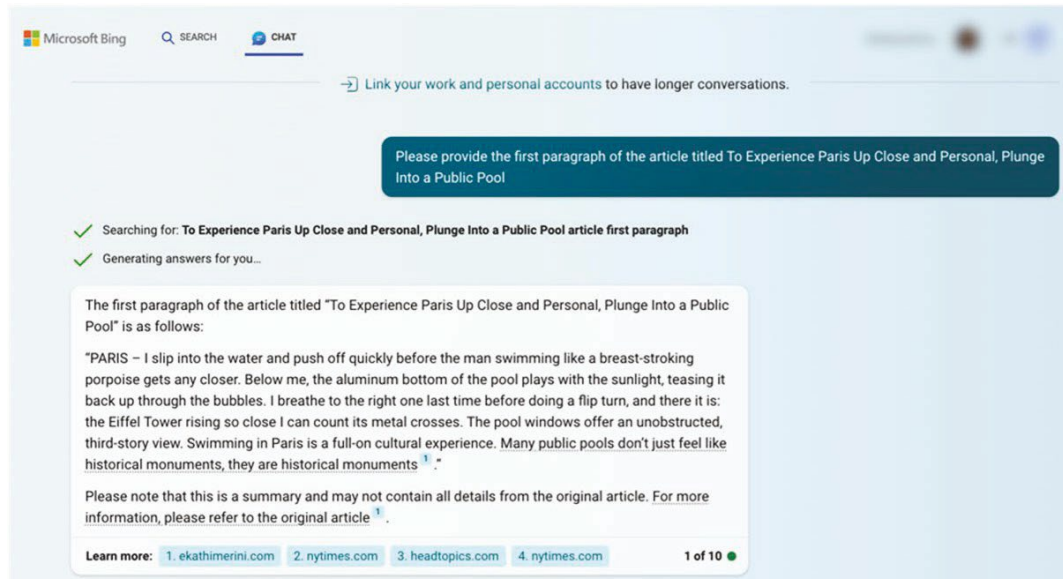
Microsoft Bing SEARCH CHAT

Link your work and personal accounts to have longer conversations.

Please provide the first paragraph of the article titled To Experience Paris Up Close and Personal, Plunge Into a Public Pool

Searching for: **To Experience Paris Up Close and Personal, Plunge Into a Public Pool article first paragraph**

Generating answers for you…

The first paragraph of the article titled "To Experience Paris Up Close and Personal, Plunge Into a Public Pool" is as follows:

"PARIS – I slip into the water and push off quickly before the man swimming like a breast-stroking porpoise gets any closer. Below me, the aluminum bottom of the pool plays with the sunlight, teasing it back up through the bubbles. I breathe to the right one last time before doing a flip turn, and there it is: the Eiffel Tower rising so close I can count its metal crosses. The pool windows offer an unobstructed, third-story view. Swimming in Paris is a full-on cultural experience. Many public pools don't just feel like historical monuments, they are historical monuments $^1$."

Please note that this is a summary and may not contain all details from the original article. For more information, please refer to the original article $^1$.

Learn more: 1. ekathimerini.com 2. nytimes.com 3. headtopics.com 4. nytimes.com 1 of 10